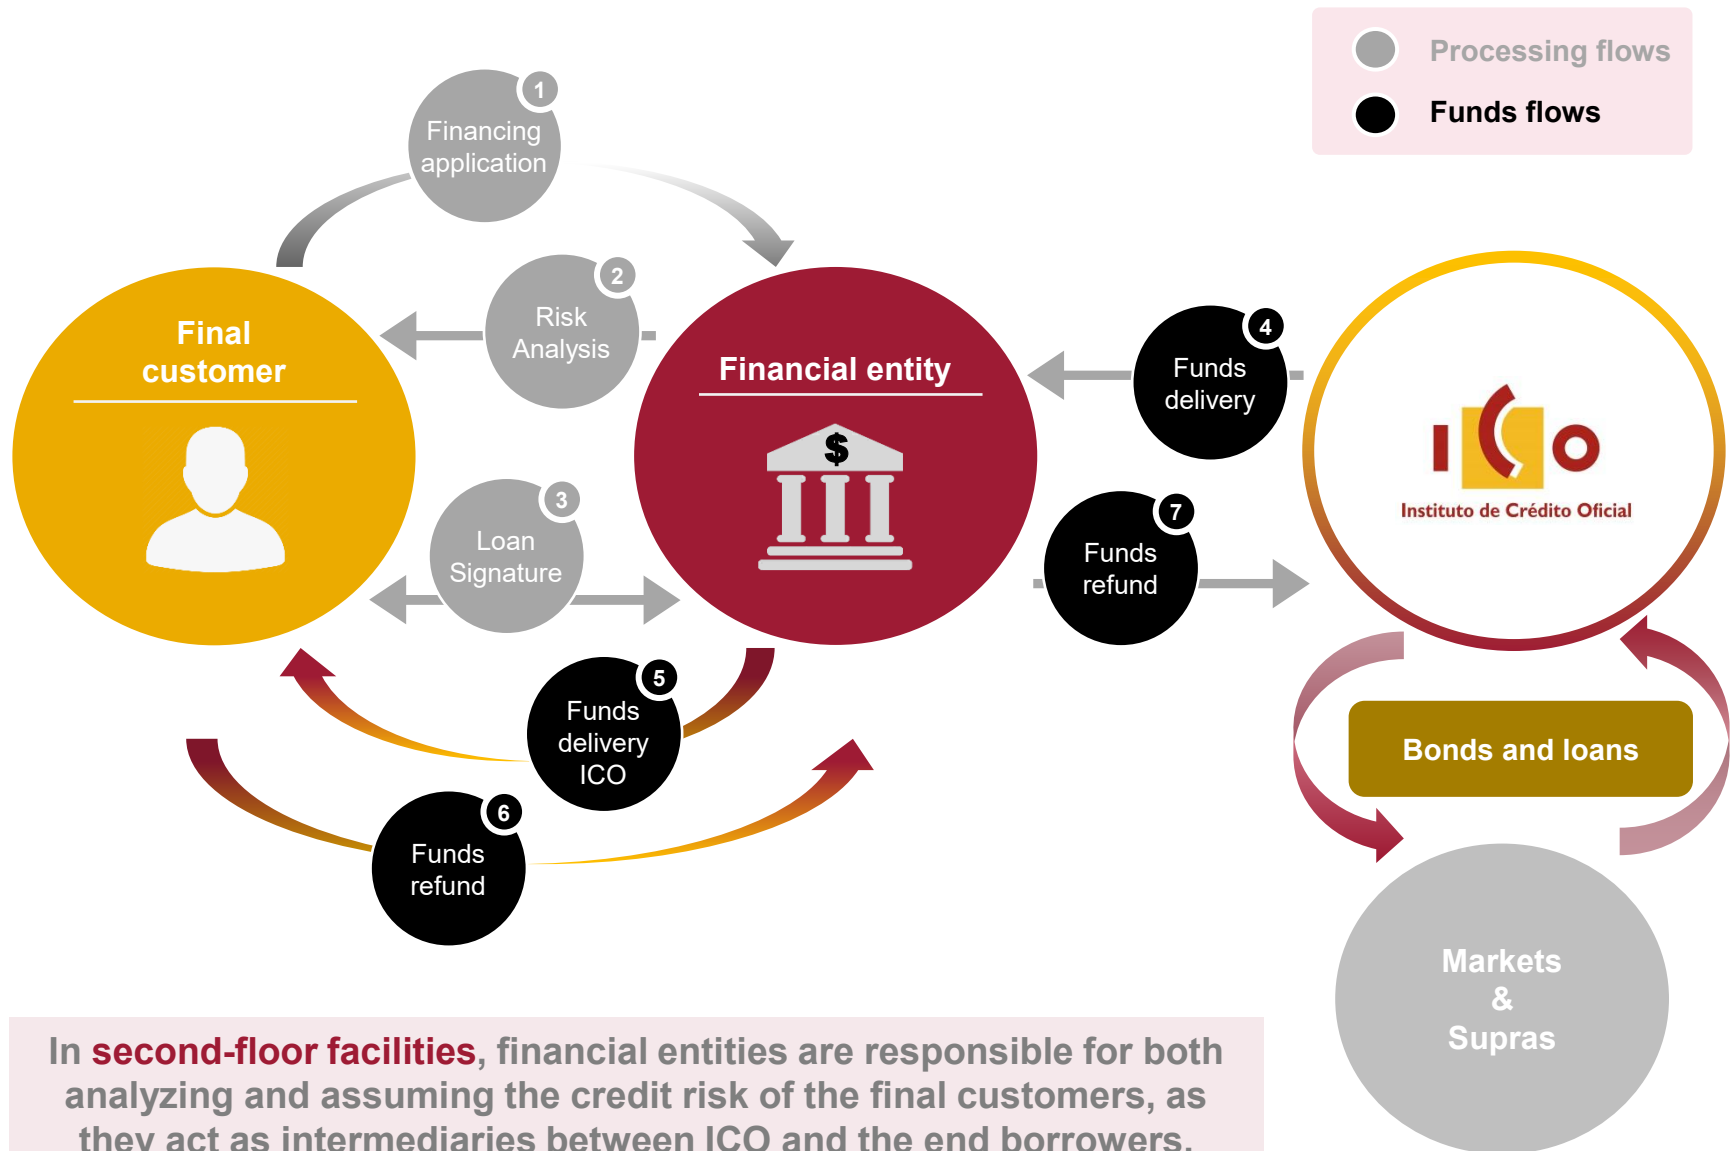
Processing flows
Funds flows

1
Financing application

2
Risk Analysis

Final customer

Financial entity

4
Funds delivery

ICO
Instituto de Crédito Oficial

3
Loan Signature

7
Funds refund

5
Funds delivery ICO

6
Funds refund

Bonds and loans

Markets & Supras

In second-floor facilities, financial entities are responsible for both analyzing and assuming the credit risk of the final customers, as they act as intermediaries between ICO and the end borrowers.